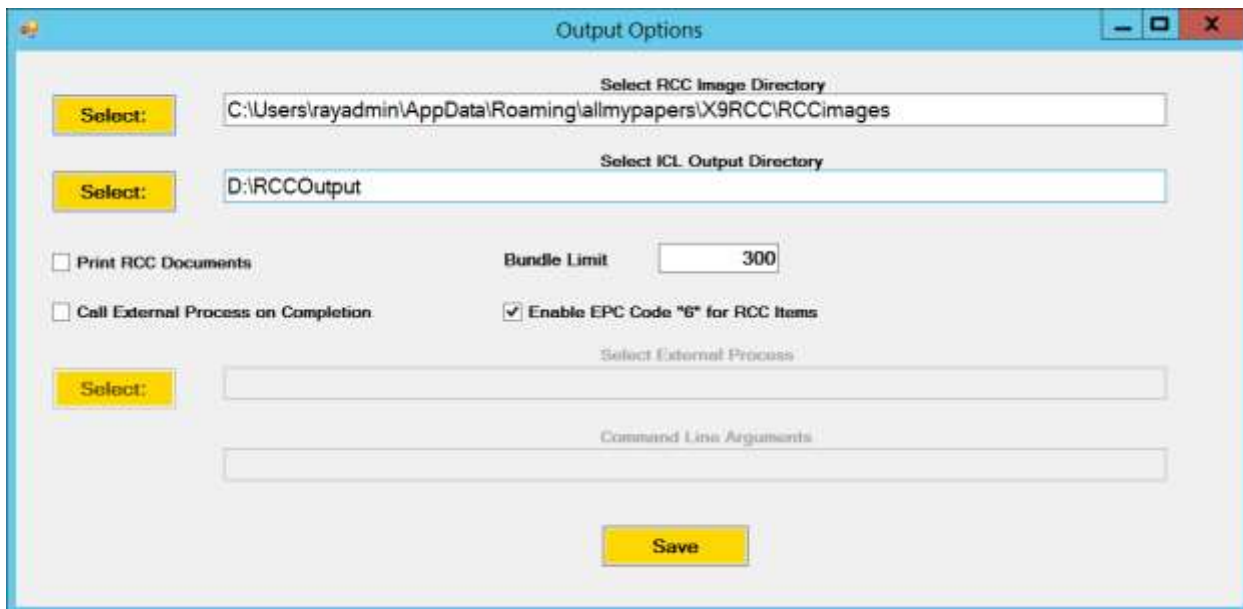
Output Options

Select RCC Image Directory

Select:

C:\Users\rayadmin\AppData\Roaming\allmypapers\X9RCC\RCCimages

Select ICL Output Directory

Select:

D:\RCCOutput

Print RCC Documents

Bundle Limit

300

Call External Process on Completion

Enable EPC Code "6" for RCC Items

Select External Process

Select:

Command Line Arguments

Save